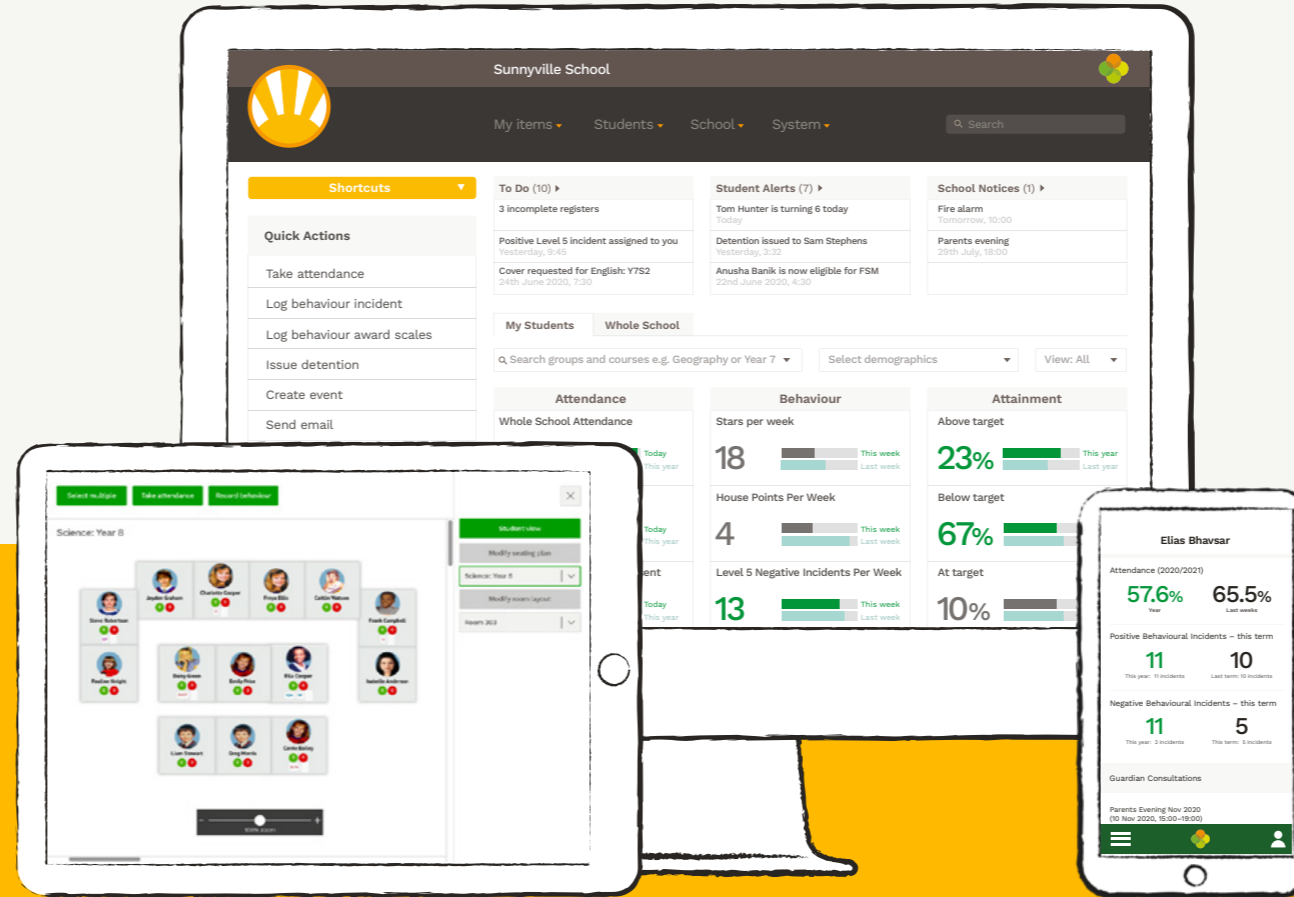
Sunnyville School

My items Students School System Search

Shortcuts

Quick Actions

Take attendance

Log behaviour incident

Log behaviour award scales

Issue detention

Create event

Send email

To Do (10)
3 incomplete registers
Positive Level 5 incident assigned to you
Yesterday, 9:45
Cover requested for English: Y7S2
24th June 2020, 7:30

Student Alerts (7)
Tom Hunter is turning 6 today
Today
Detention issued to Sam Stephens
Yesterday, 3:32
Anusha Banik is now eligible for FSM
22nd June 2020, 4:30

School Notices (1)
Fire alarm
Tomorrow, 10:00
Parents evening
29th July, 18:00

My Students Whole School

Search groups and courses e.g. Geography or Year 7

Select demographics

View: All

Attendance
Whole School Attendance
Today
This year
Today
This year
Today
This year

Behaviour
Stars per week
18 This week Last week
House Points Per Week
4 This week Last week
Level 5 Negative Incidents Per Week
13 This week Last week

Attainment
Above target
23% This year Last year
Below target
67%
At target
10%

Select multiple Take attendance Record behaviour

Science: Year 8

Student view
Modify seating plan
Science: Year 8
Modify room layout
Room 303

Steve Robertson
Jayden Graham
Charlotte Cooper
Freya Ellis
Caitlin Watson
Frank Campbell
Pauline Knight
Danny Green
Emily Price
Ella Cooper
Isabelle Anderson
Liam Stewart
Greg Morris
Carrie Bailey

100% zoom

Elias Bhavsar

Attendance (2020/2021)
57.6% Year
65.5% Last weeks

Positive Behavioural Incidents – this term
11 This year: 11 incidents
10 Last term: 10 incidents

Negative Behavioural Incidents – this term
11 This year: 3 incidents
5 This term: 5 incidents

Guardian Consultations

Parents Evening Nov 2020
(10 Nov 2020, 15:00–19:00)